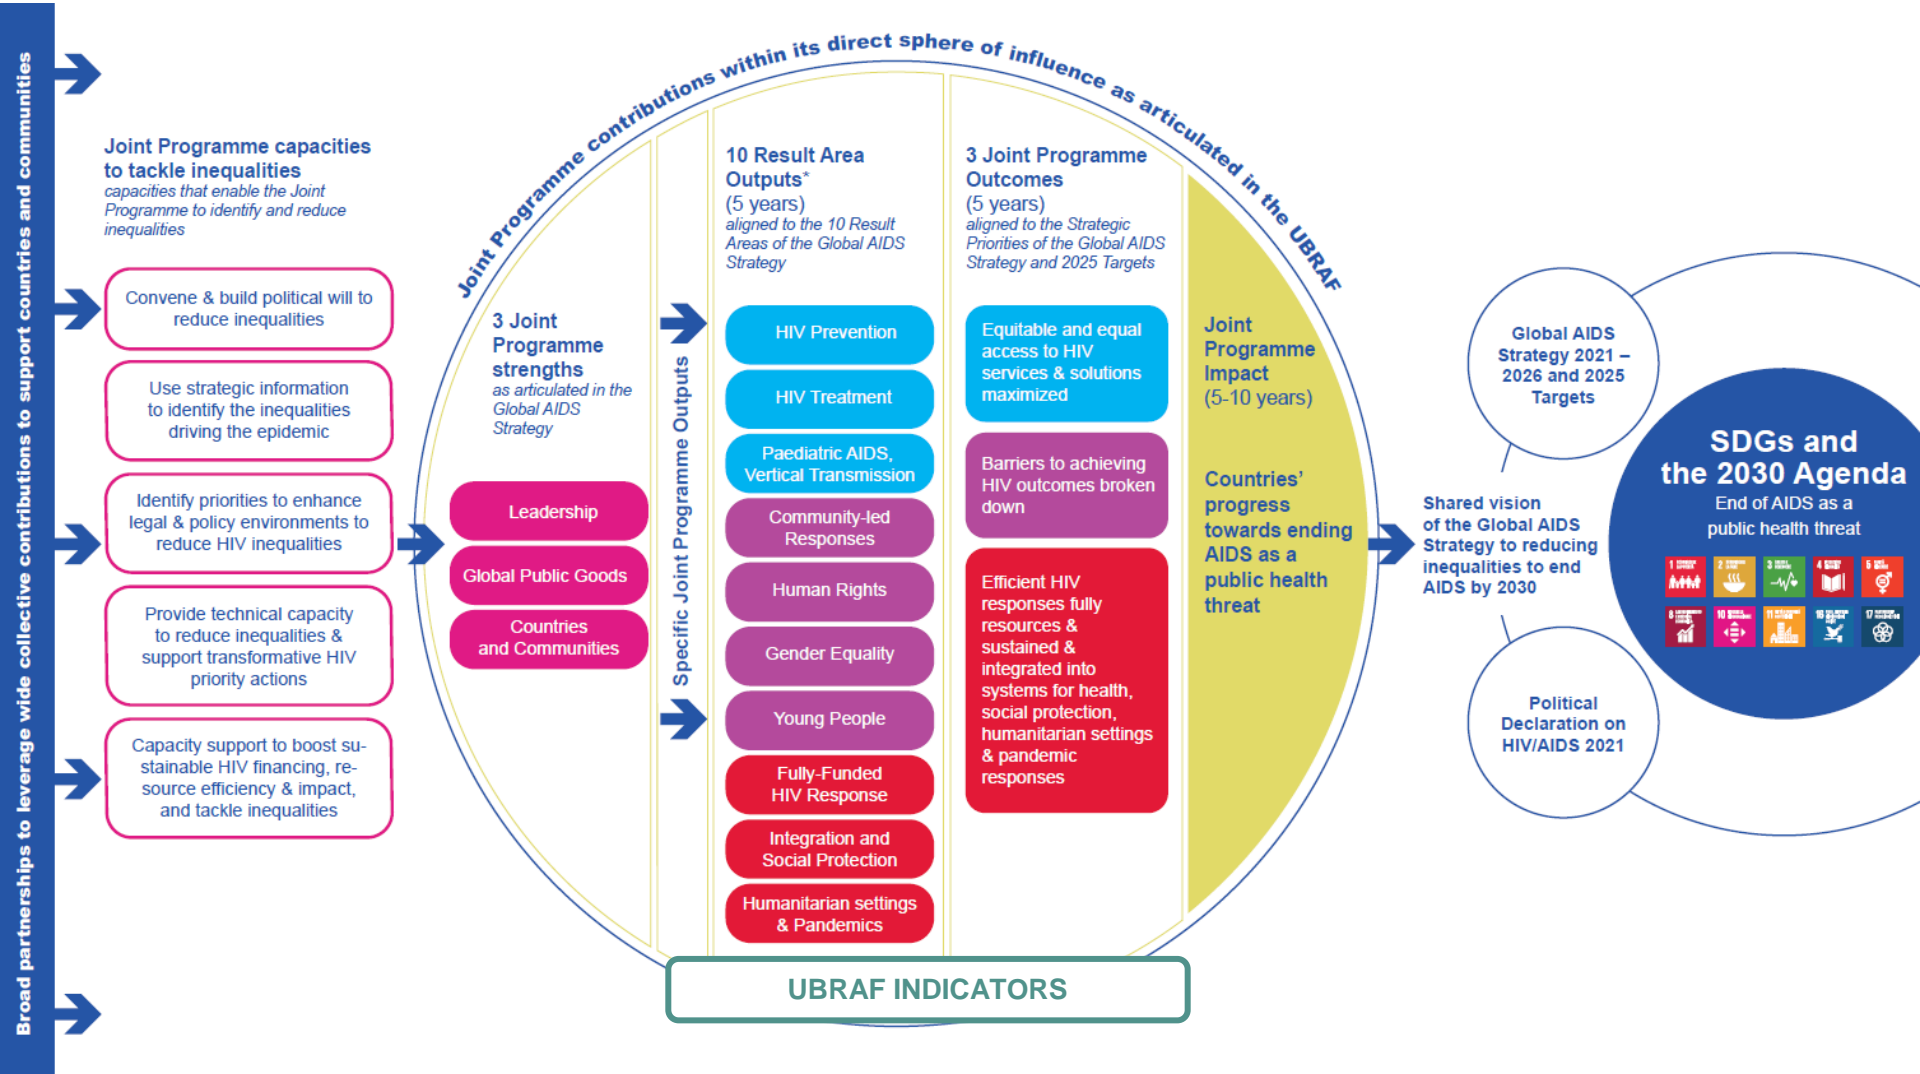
Broad partnerships to leverage wide collective contributions to support countries and communities

Joint Programme contributions within its direct sphere of influence as articulated in the UBRAF

Joint Programme capacities to tackle inequalities
capacities that enable the Joint Programme to identify and reduce inequalities

Convene & build political will to reduce inequalities

Use strategic information to identify the inequalities driving the epidemic

Identify priorities to enhance legal & policy environments to reduce HIV inequalities

Provide technical capacity to reduce inequalities & support transformative HIV priority actions

Capacity support to boost sustainable HIV financing, resource efficiency & impact, and tackle inequalities

3 Joint Programme strengths
as articulated in the Global AIDS Strategy

Leadership

Global Public Goods

Countries and Communities

Specific Joint Programme Outputs

10 Result Area Outputs*
(5 years)
aligned to the 10 Result Areas of the Global AIDS Strategy

HIV Prevention

HIV Treatment

Paediatric AIDS, Vertical Transmission

Community-led Responses

Human Rights

Gender Equality

Young People

Fully-Funded HIV Response

Integration and Social Protection

Humanitarian settings & Pandemics

3 Joint Programme Outcomes
(5 years)
aligned to the Strategic Priorities of the Global AIDS Strategy and 2025 Targets

Equitable and equal access to HIV services & solutions maximized

Barriers to achieving HIV outcomes broken down

Efficient HIV responses fully resources & sustained & integrated into systems for health, social protection, humanitarian settings & pandemic responses

Joint Programme Impact
(5-10 years)

Countries' progress towards ending AIDS as a public health threat

UBRAF INDICATORS

Global AIDS Strategy 2021 – 2026 and 2025 Targets

Shared vision of the Global AIDS Strategy to reducing inequalities to end AIDS by 2030

Political Declaration on HIV/AIDS 2021

SDGs and the 2030 Agenda
End of AIDS as a public health threat